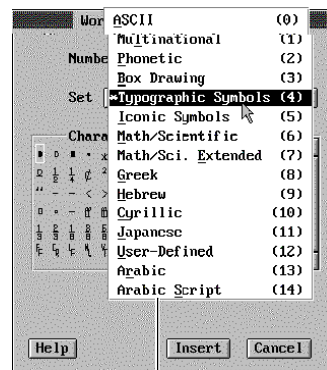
Wor
Numbe
Set
Chara

ASCII (0)
Multinational (1)
Phonetic (2)
Box Drawing (3)
Typographic Symbols (4)
Iconic Symbols (5)
Math/Scientific (6)
Math/Sci. Extended (7)
Greek (8)
Hebrew (9)
Cyrillic (10)
Japanese (11)
User-Defined (12)
Arabic (13)
Arabic Script (14)

Help
Insert
Cancel